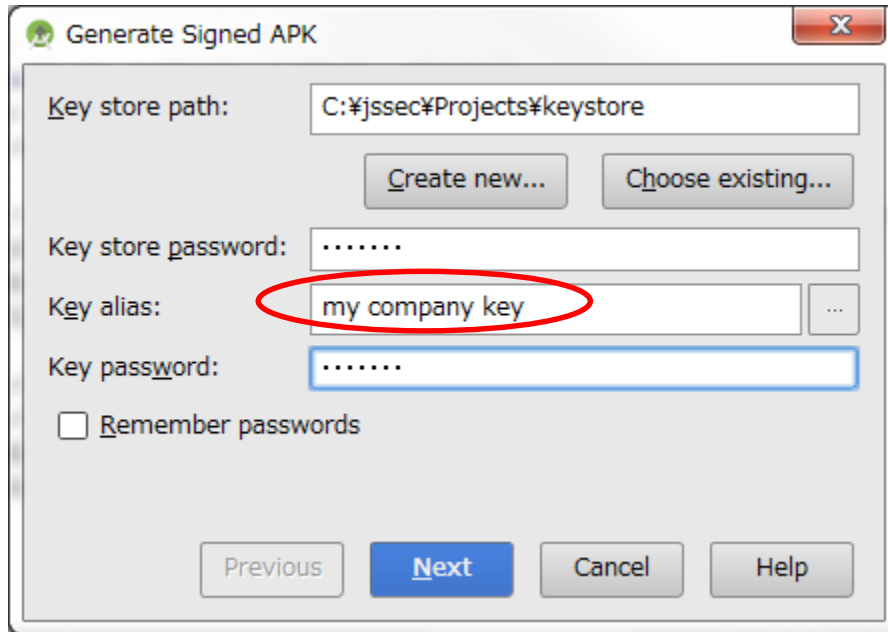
Generate Signed APK

Key store path: C:¥jssec¥Projects¥keystore

Create new...

Choose existing...

Key store password: •••••••

Key alias: my company key

...

Key password: •••••••

Remember passwords

Previous

Next

Cancel

Help